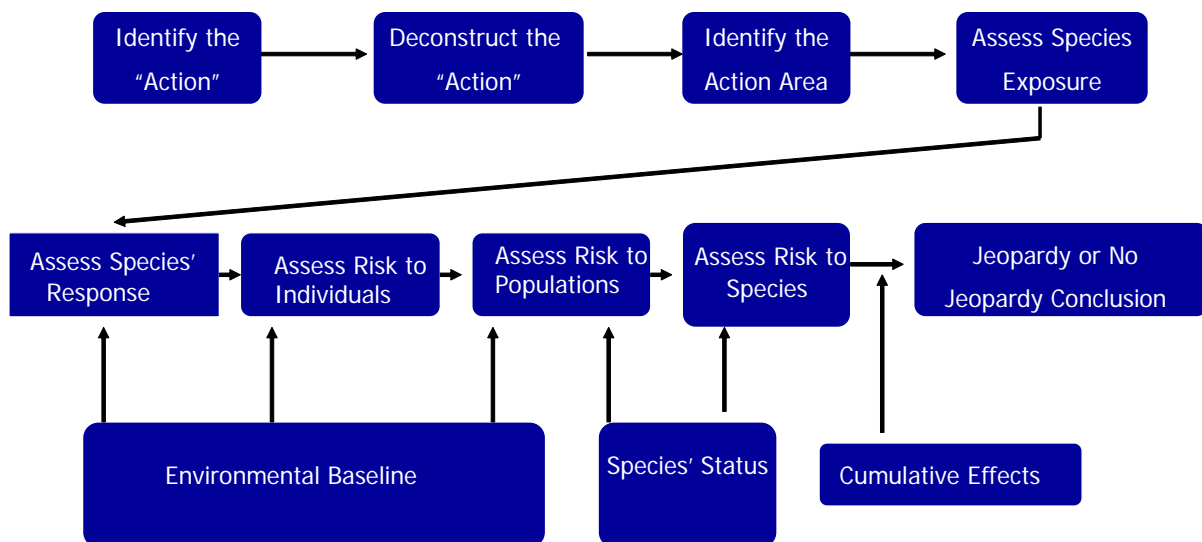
Identify the "Action"

Deconstruct the "Action"

Identify the Action Area

Assess Species Exposure

Assess Species' Response

Assess Risk to Individuals

Assess Risk to Populations

Assess Risk to Species

Jeopardy or No Jeopardy Conclusion

Environmental Baseline

Species' Status

Cumulative Effects